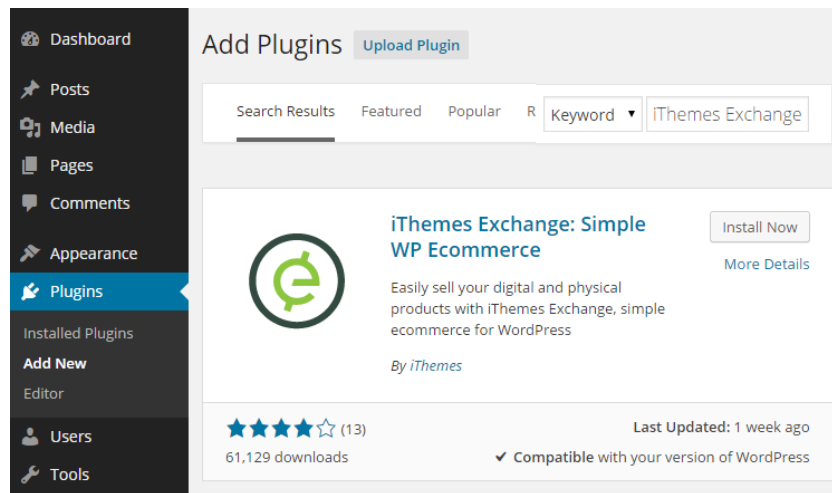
Dashboard

Posts

Media

Pages

Comments

Appearance

Plugins

Installed Plugins

Add New

Editor

Users

Tools

Add Plugins Upload Plugin

Search Results Featured Popular R

Keyword ▾ iThemes Exchange

iThemes Exchange: Simple WP Ecommerce

Install Now

More Details

Easily sell your digital and physical products with iThemes Exchange, simple ecommerce for WordPress

By iThemes

(13)

61,129 downloads

Last Updated: 1 week ago

✔ Compatible with your version of WordPress